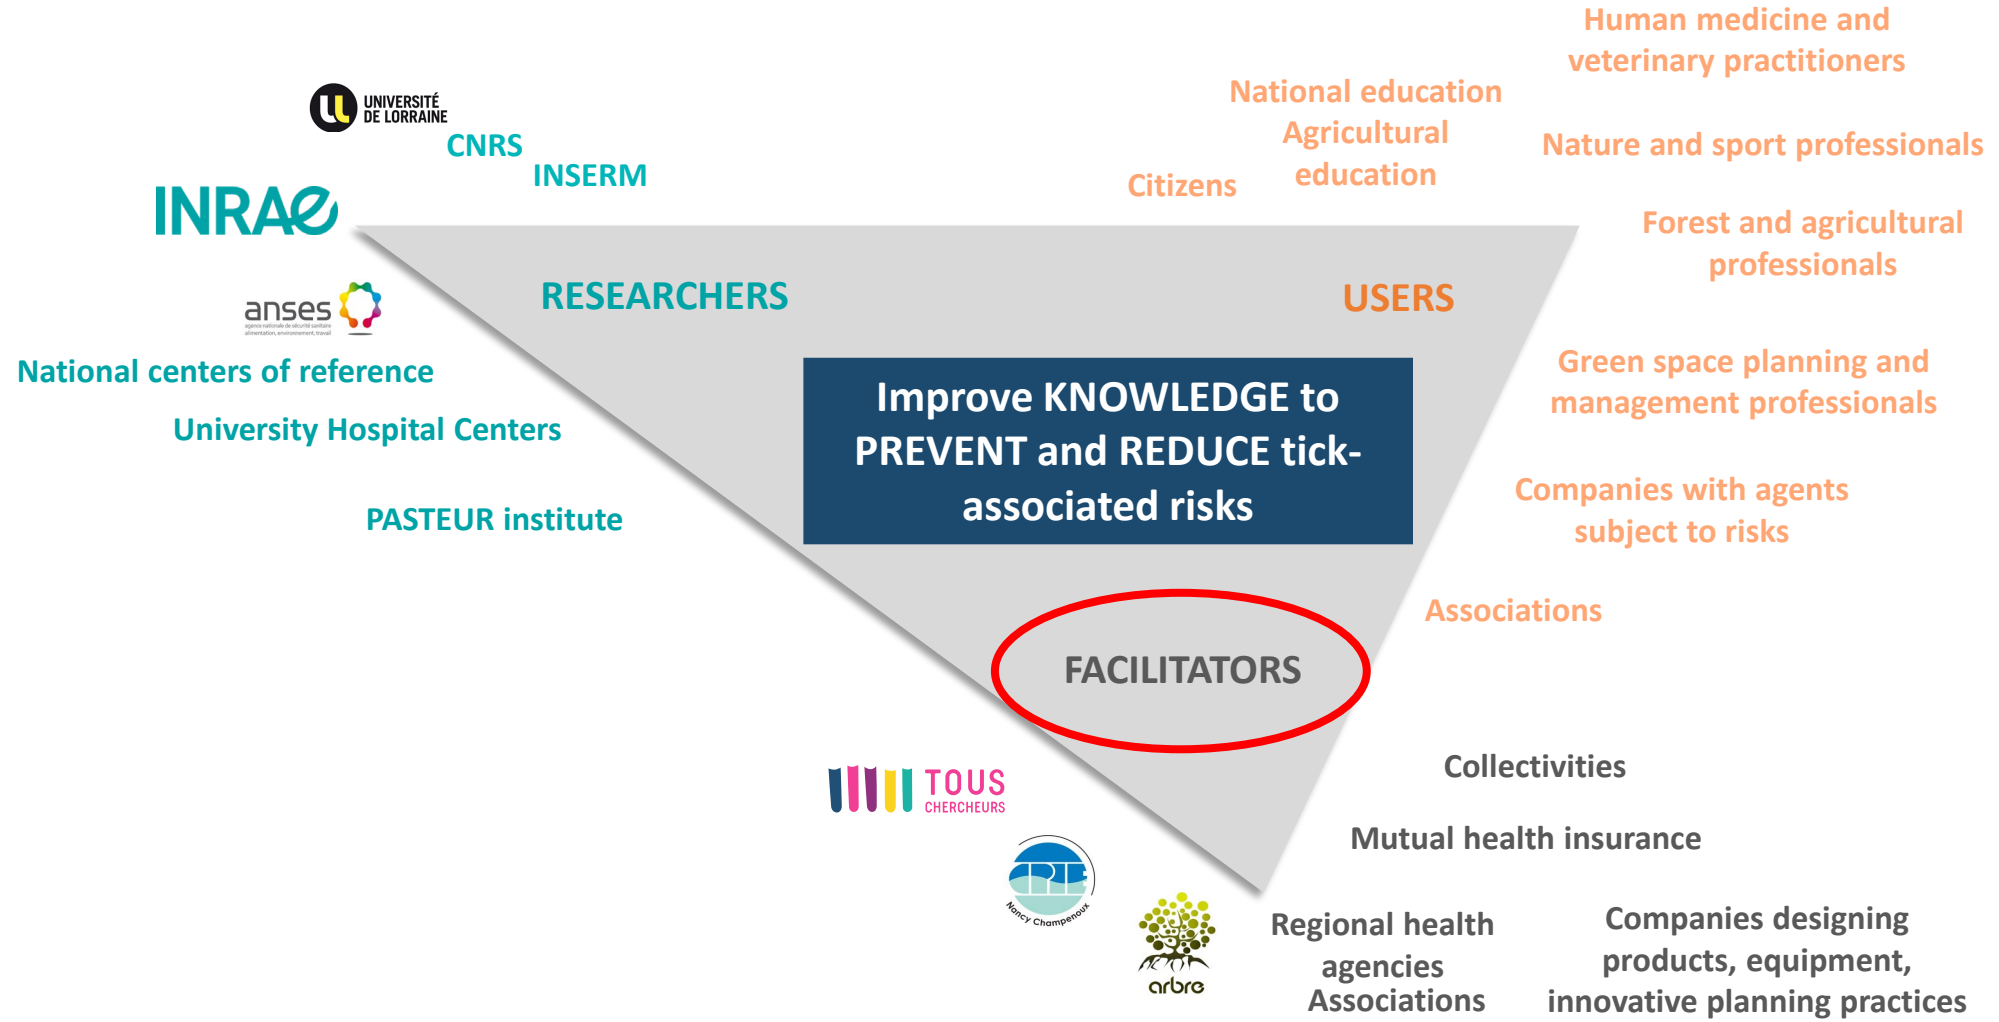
Human medicine and veterinary practitioners

National education
Agricultural education

Citizens

Nature and sport professionals

UNIVERSITÉ DE LORRAINE

CNRS

INSERM

INRAE

Forest and agricultural professionals

RESEARCHERS

USERS

anses

National centers of reference

University Hospital Centers

PASTEUR institute

Improve KNOWLEDGE to PREVENT and REDUCE tick-associated risks

Green space planning and management professionals

Companies with agents subject to risks

Associations

FACILITATORS

TOUS CHERCHEURS

CPIE

Nancy Champenoux

arbre

Collectivities

Mutual health insurance

Regional health agencies
Associations

Companies designing products, equipment, innovative planning practices